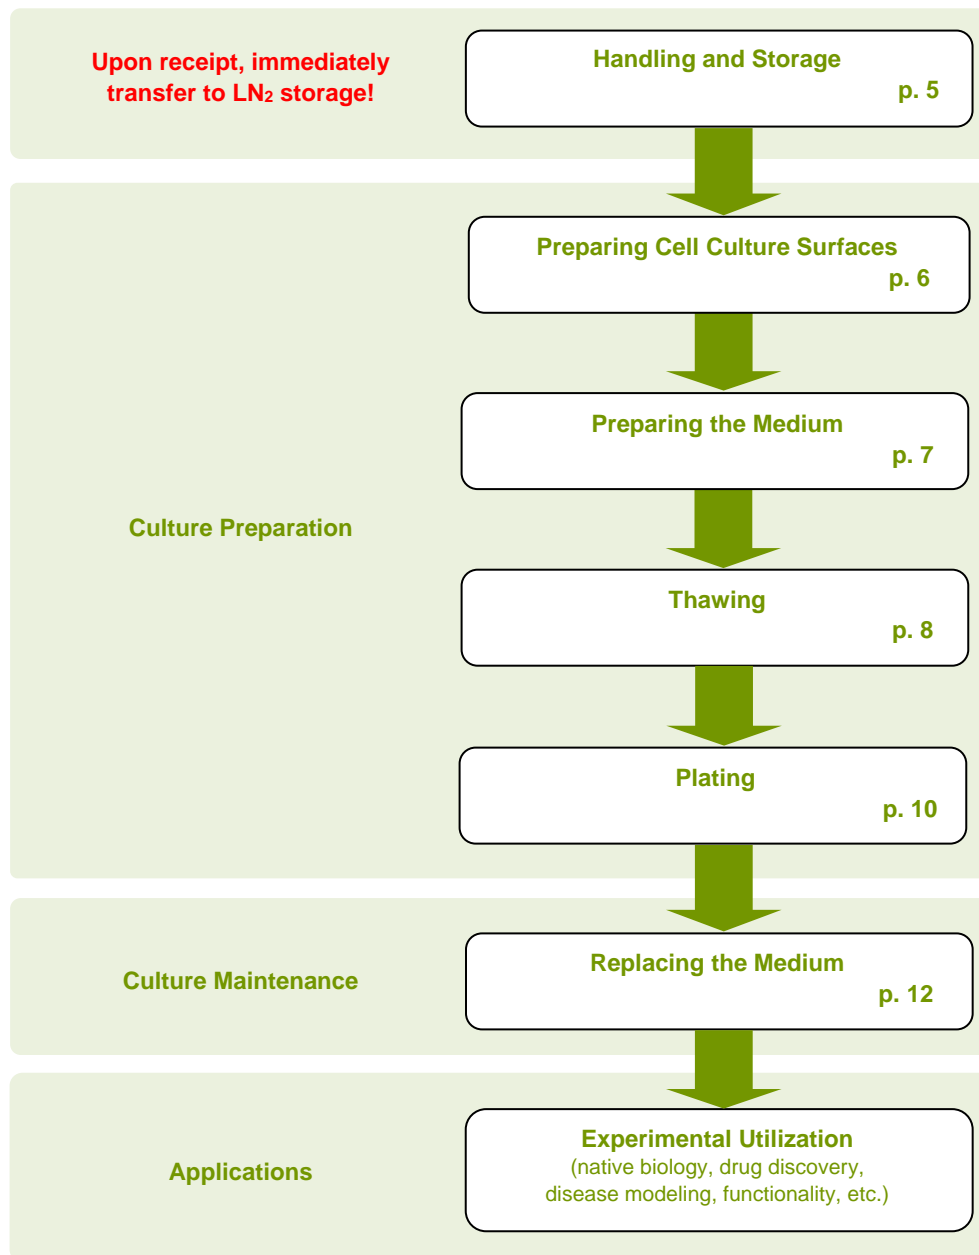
Upon receipt, immediately transfer to $LN_2$ storage!

Handling and Storage
p. 5

Culture Preparation

Preparing Cell Culture Surfaces
p. 6

Preparing the Medium
p. 7

Thawing
p. 8

Plating
p. 10

Culture Maintenance

Replacing the Medium
p. 12

Applications

Experimental Utilization
(native biology, drug discovery, disease modeling, functionality, etc.)